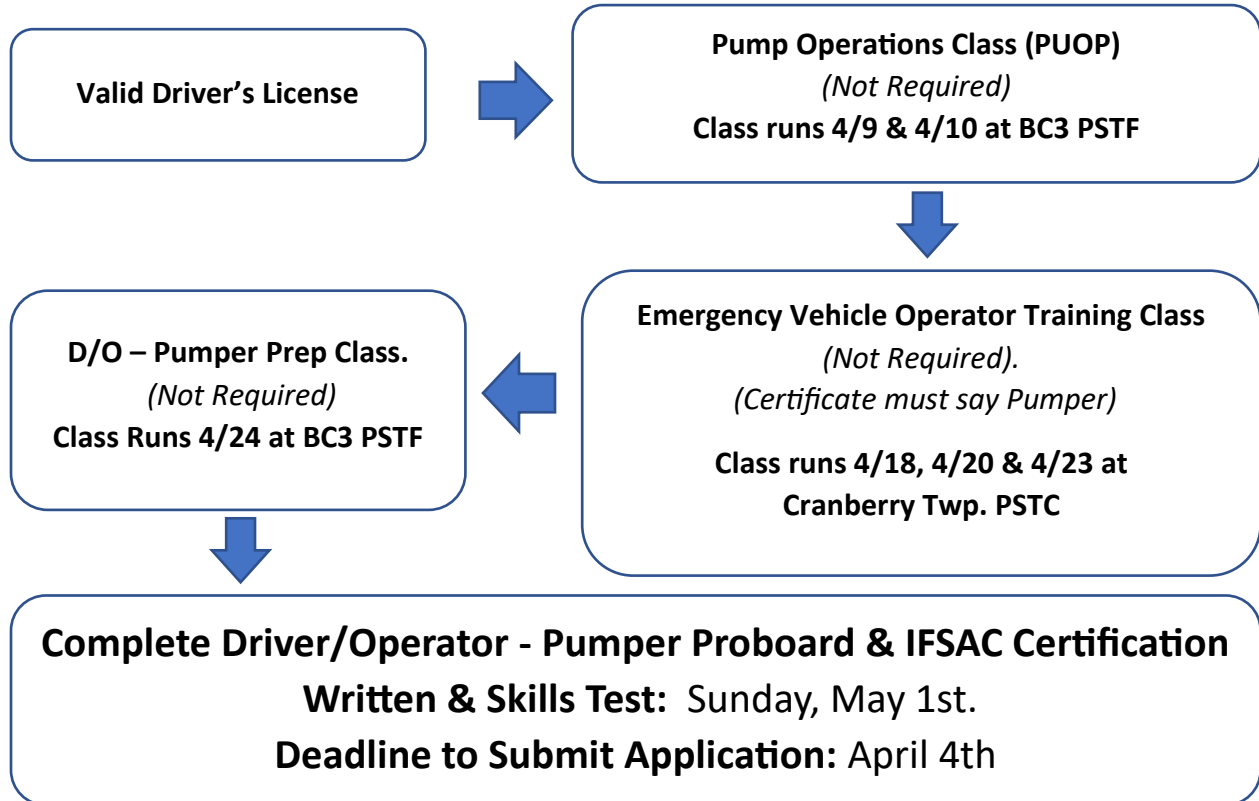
Valid Driver’s License

Pump Operations Class (PUOP)
(Not Required)
Class runs 4/9 & 4/10 at BC3 PSTF

Emergency Vehicle Operator Training Class
(Not Required).
(Certificate must say Pumper)

Class runs 4/18, 4/20 & 4/23 at Cranberry Twp. PSTC

D/O – Pumper Prep Class.
(Not Required)
Class Runs 4/24 at BC3 PSTF

Complete Driver/Operator - Pumper Proboard & IFSAC Certification
Written & Skills Test: Sunday, May 1st.
Deadline to Submit Application: April 4th